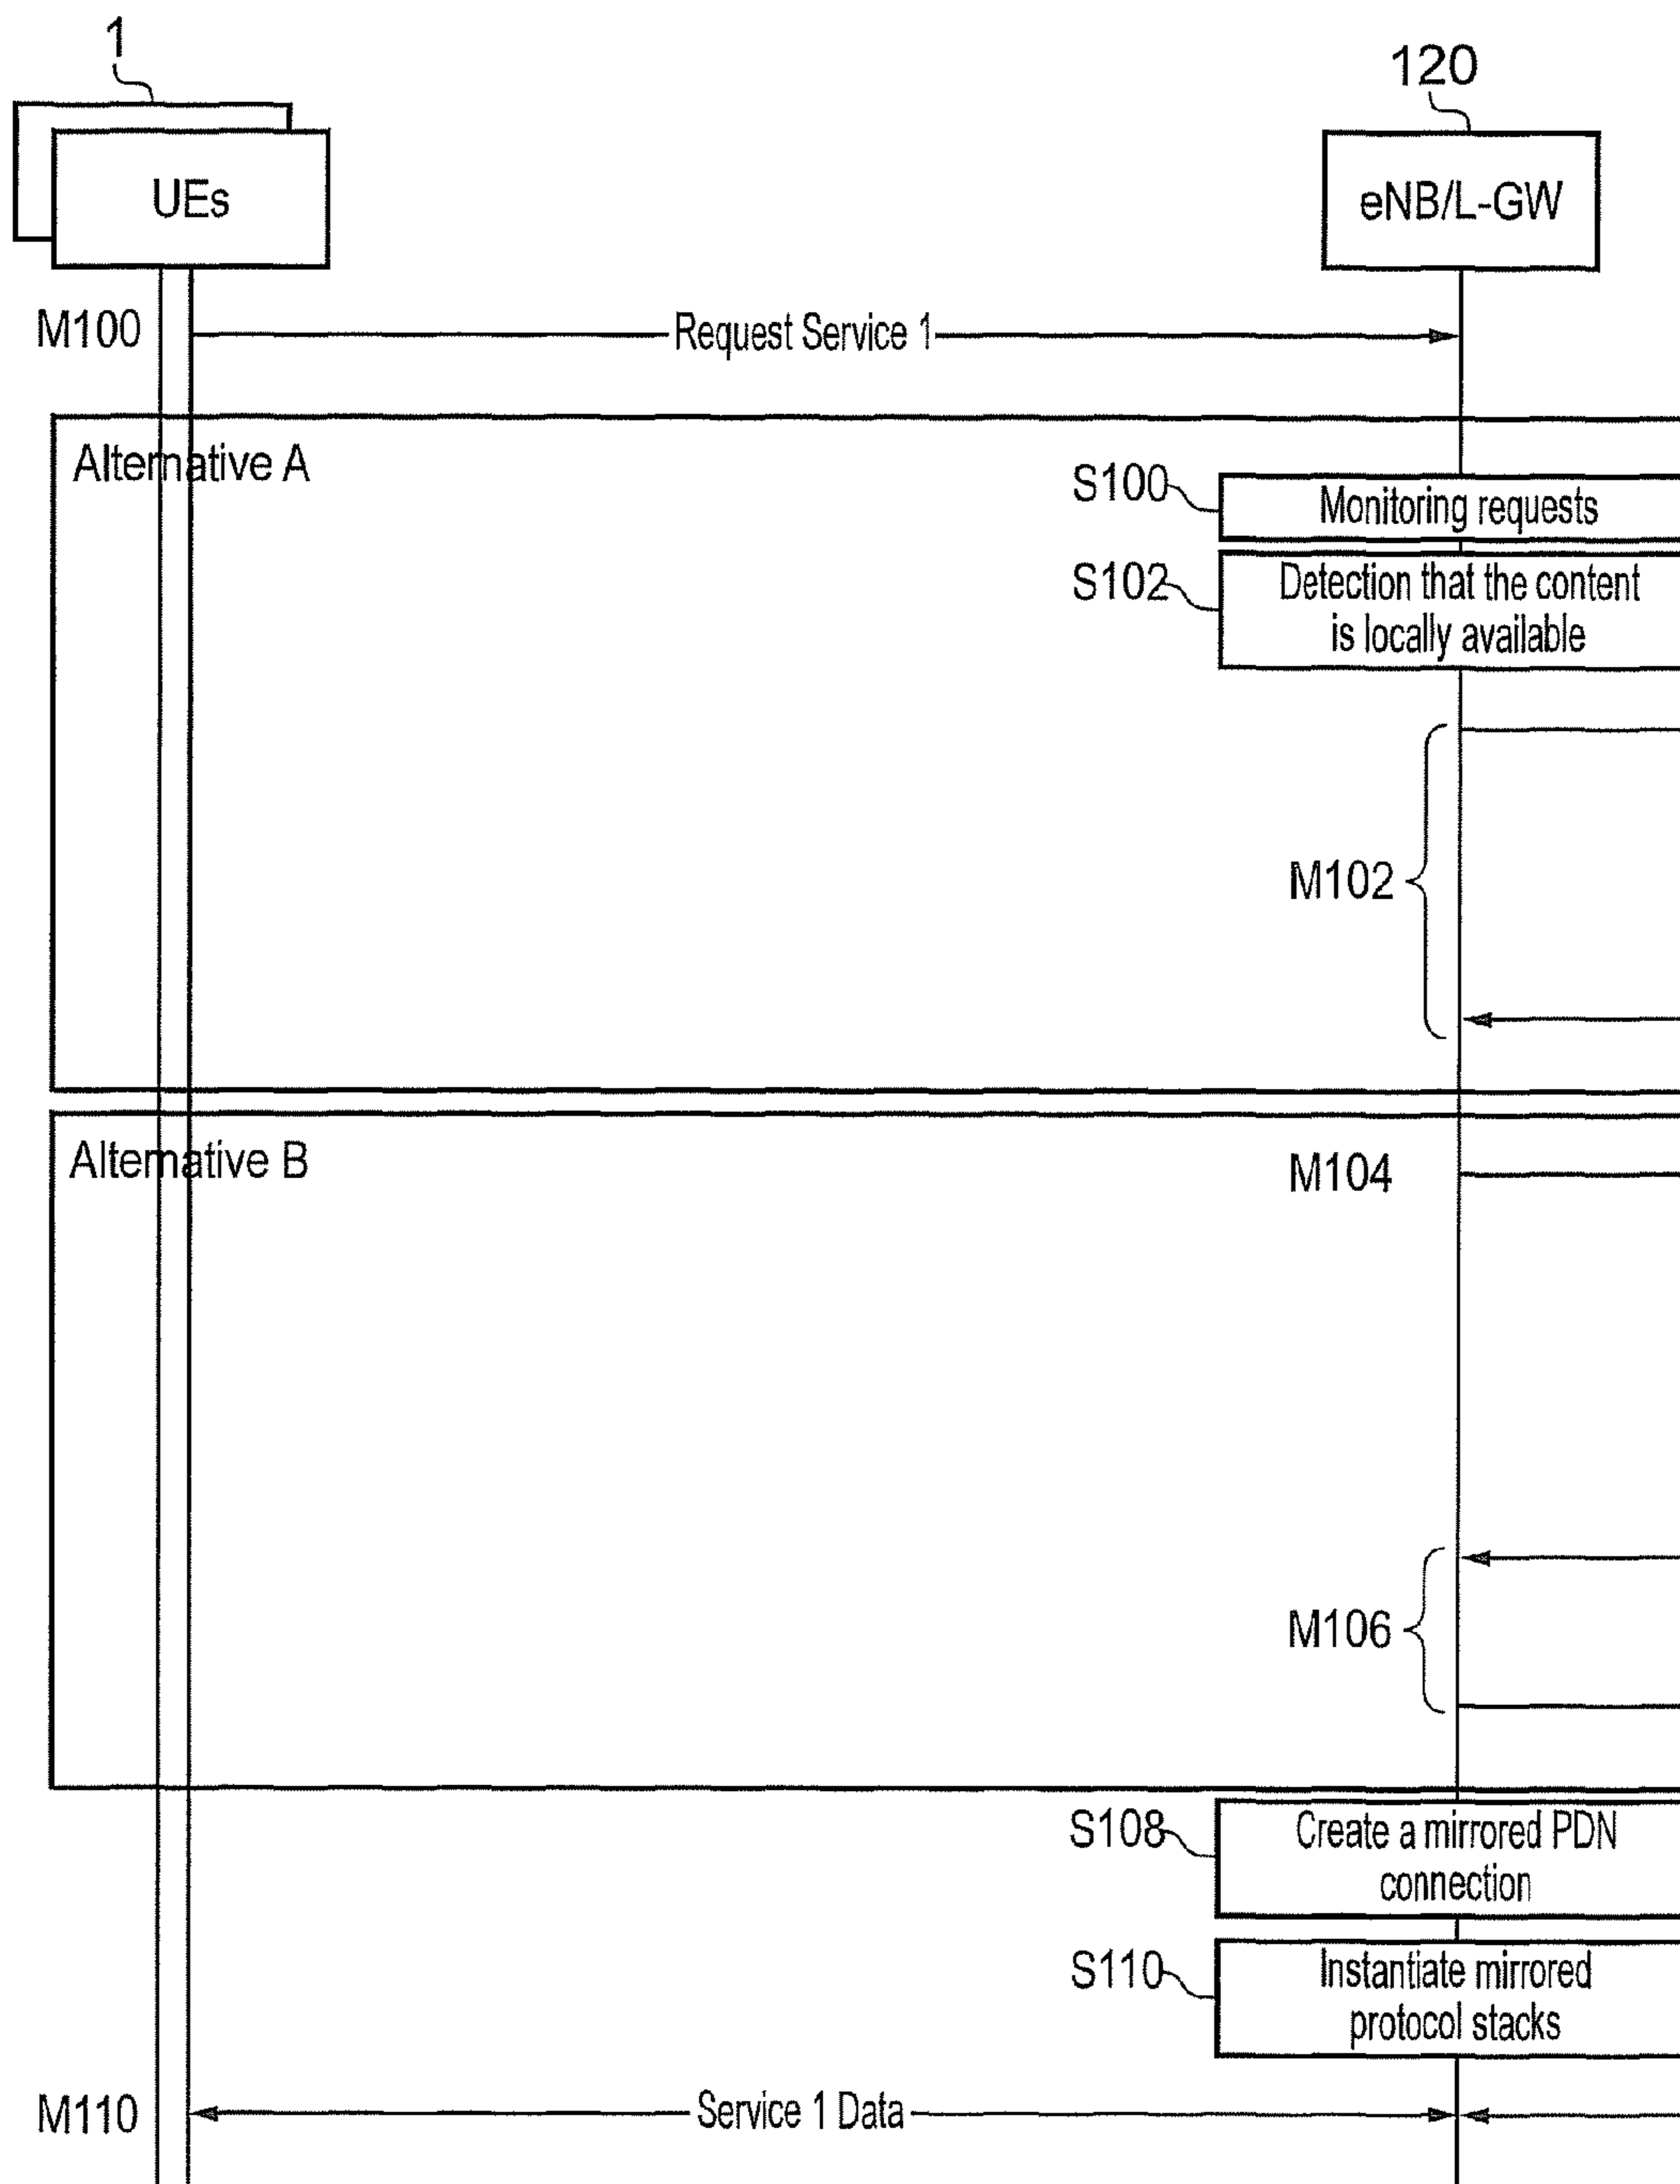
1

120

UEs

eNB/L-GW

M100

Request Service 1

Alternative A

S100

Monitoring requests

S102

Detection that the content is locally available

M102

Alternative B

M104

M106

S108

Create a mirrored PDN connection

S110

Instantiate mirrored protocol stacks

M110

Service 1 Data